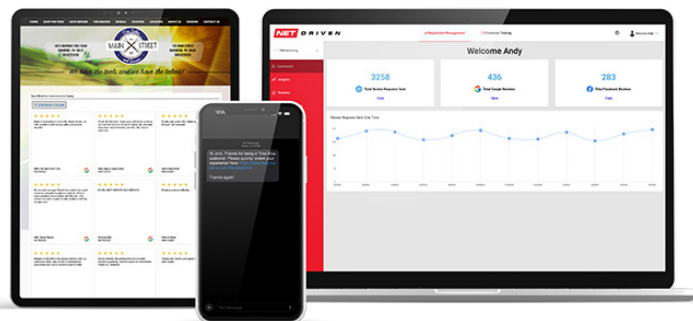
NET DRIVEN

Welcome Andy

3258

Total Review Requests Sent

436

Total Google Reviews

283

Total Facebook Reviews

Review Requests Sent Over Time

MAIN STREET

We have the tools and we have the talent!

Thanks again!